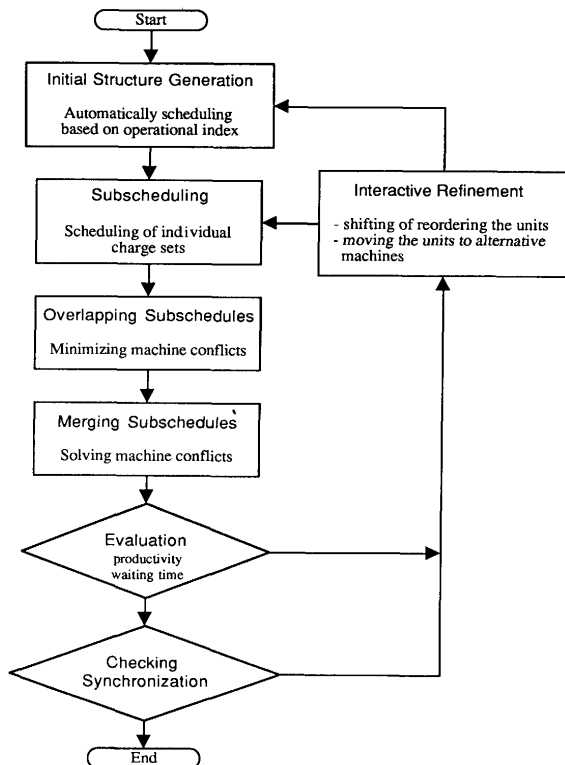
Start

Initial Structure Generation

Automatically scheduling based on operational index

Subscheduling

Scheduling of individual charge sets

Interactive Refinement

- shifting of reordering the units
- moving the units to alternative machines

Overlapping Subschedules

Minimizing machine conflicts

Merging Subschedules

Solving machine conflicts

Evaluation
productivity
waiting time

Checking Synchronization

End